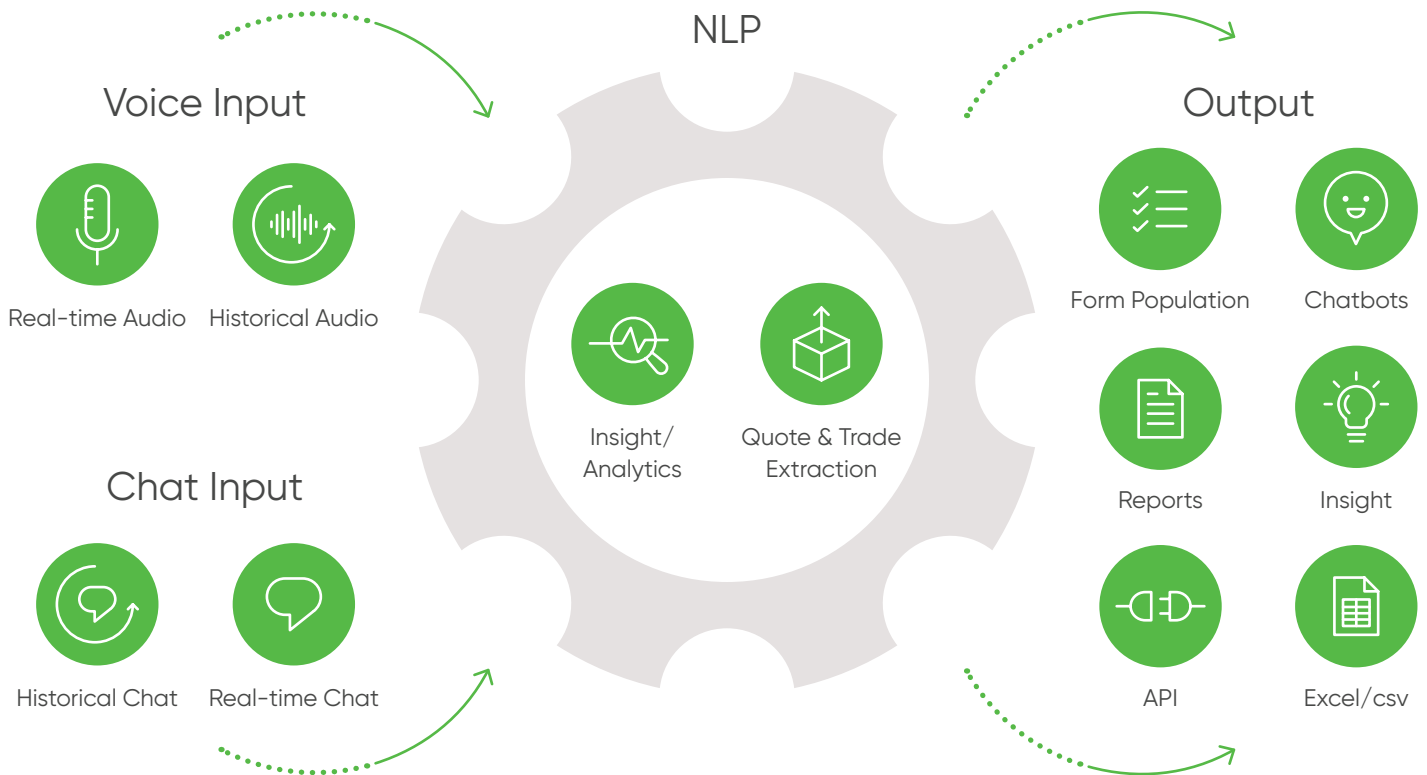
NLP

Voice Input

Real-time Audio

Historical Audio

Chat Input

Historical Chat

Real-time Chat

Insight/ Analytics

Quote & Trade Extraction

Output

Form Population

Chatbots

Reports

Insight

API

Excel/csv